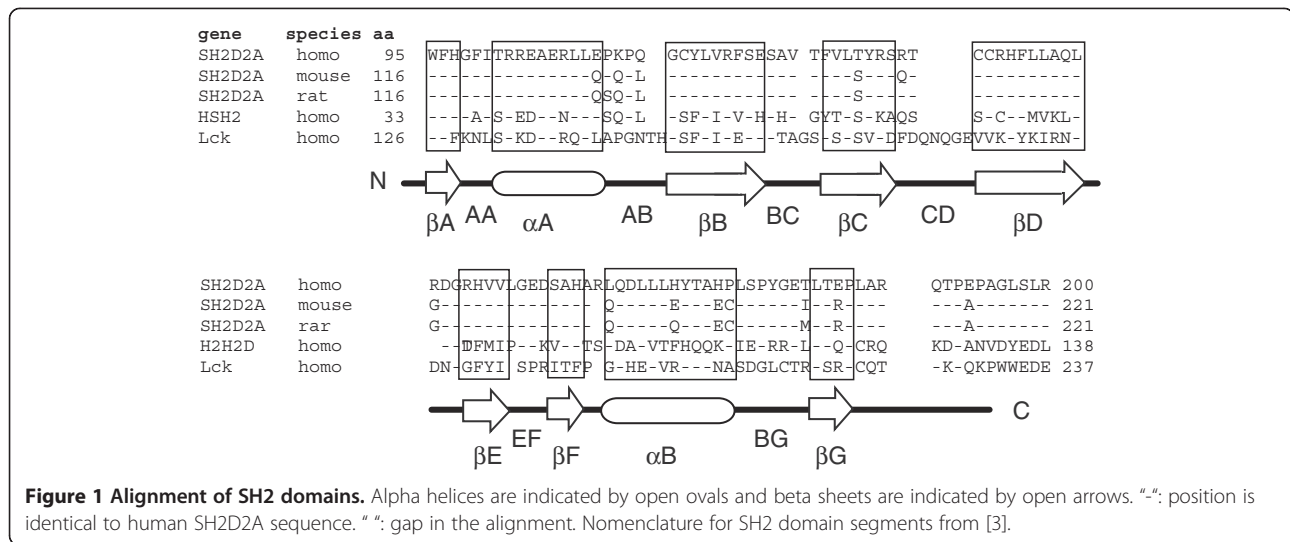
| gene | species | aa | |
|---|---|---|---|
| SH2D2A | homo | 95 | WFHGFITRREAERLLEPKPQ GCYLVRFSESAV TFVLTYRSRT CCRHFLLAQL |
| SH2D2A | mouse | 116 | ----------------Q-Q-L ------------- ------S---Q- ---------- |
| SH2D2A | rat | 116 | ----------------QSQ-L ------------- ------S--- ---------- |
| HSH2 | homo | 33 | ---A-S-ED--N----SQ-L -SF-I-V-H-H- GYT-S-KAQS S-C--MVKL- |
| Lck | homo | 126 | ---FKNLS-KD--RQ-LAPGNTH-SF-I-E---TAGS-S-SV-DFDQNQGEVVK-YKIRN- |

N βA AA αA AB βB BC βC CD βD

| | | | |
|---|---|---|---|
| SH2D2A | homo | | RDGRHVVLGEDSAHARLQDLLLHYTAHPLSPYGETLTEPLAR QTPEPAGLSLR 200 |
| SH2D2A | mouse | | G------------ Q-----E---EC------I--R--- ---A------- 221 |
| SH2D2A | rar | | G------------ Q-----Q---EC------M--R--- ---A------- 221 |
| H2H2D | homo | | --DFMIP--KV--TS-DA-VTFHQQK-IE-RR-L--Q-CRQ KD-ANVDYEDL 138 |
| Lck | homo | | DN-GFYI SPRITFP G-HE-VR---NASDGLCTR-SR-CQT -K-QKPWWEDE 237 |

βE EF βF αB BG βG C

**Figure 1 Alignment of SH2 domains.** Alpha helices are indicated by open ovals and beta sheets are indicated by open arrows. "-": position is identical to human SH2D2A sequence. " ": gap in the alignment. Nomenclature for SH2 domain segments from [3].